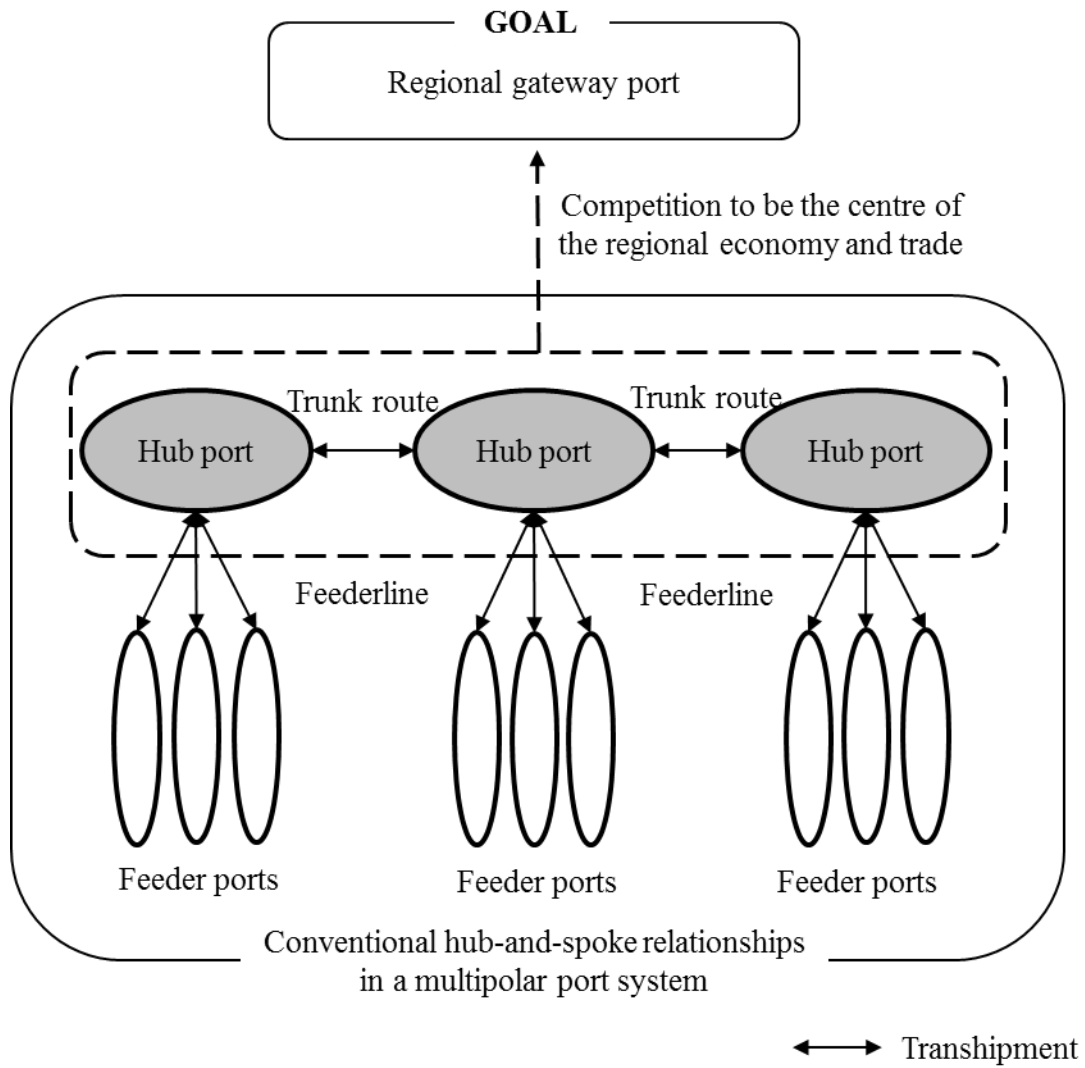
GOAL

Regional gateway port

Competition to be the centre of the regional economy and trade

Trunk route

Trunk route

Hub port

Hub port

Hub port

Feederline

Feederline

Feeder ports

Feeder ports

Feeder ports

Conventional hub-and-spoke relationships in a multipolar port system

Transhipment